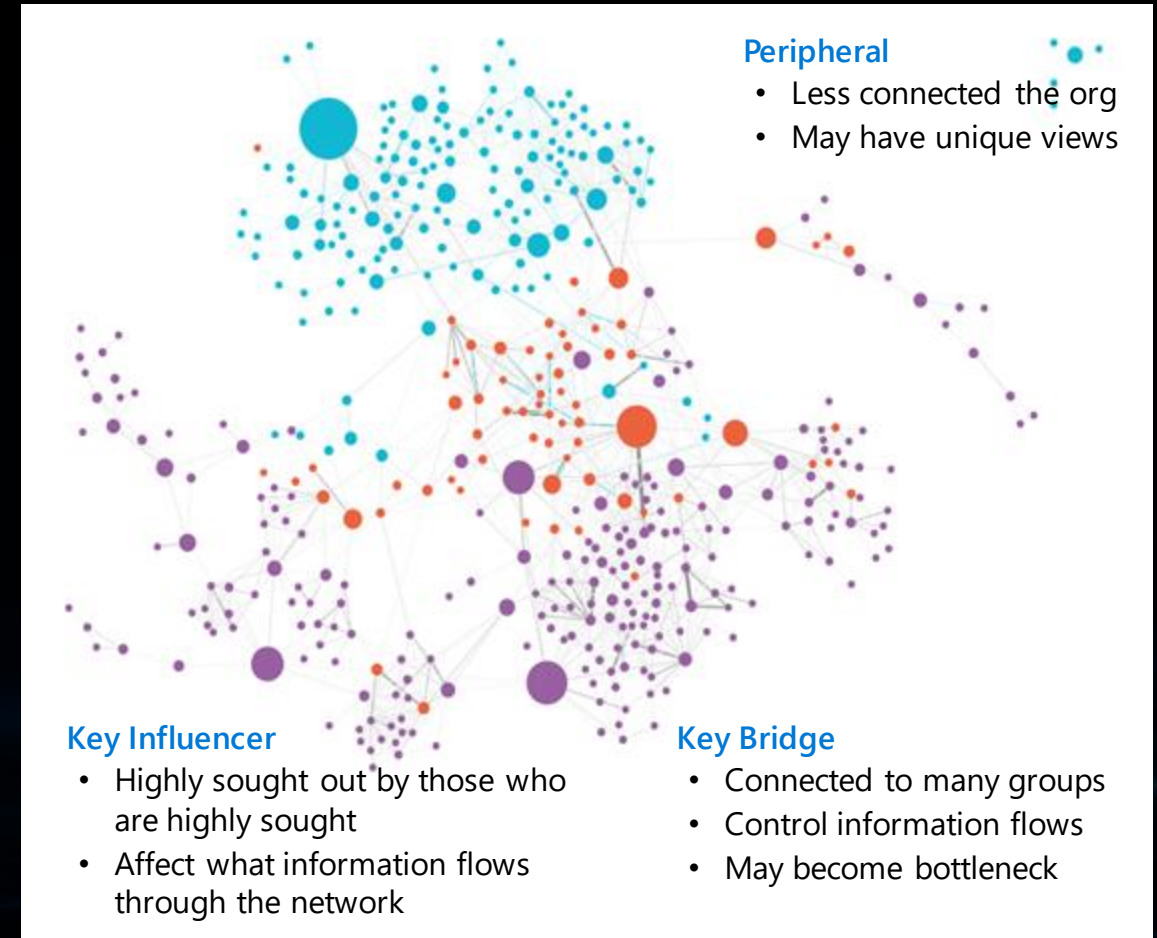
Peripheral

- Less connected the org
- May have unique views

Key Influencer

- Highly sought out by those who are highly sought
- Affect what information flows through the network

Key Bridge

- Connected to many groups
- Control information flows
- May become bottleneck